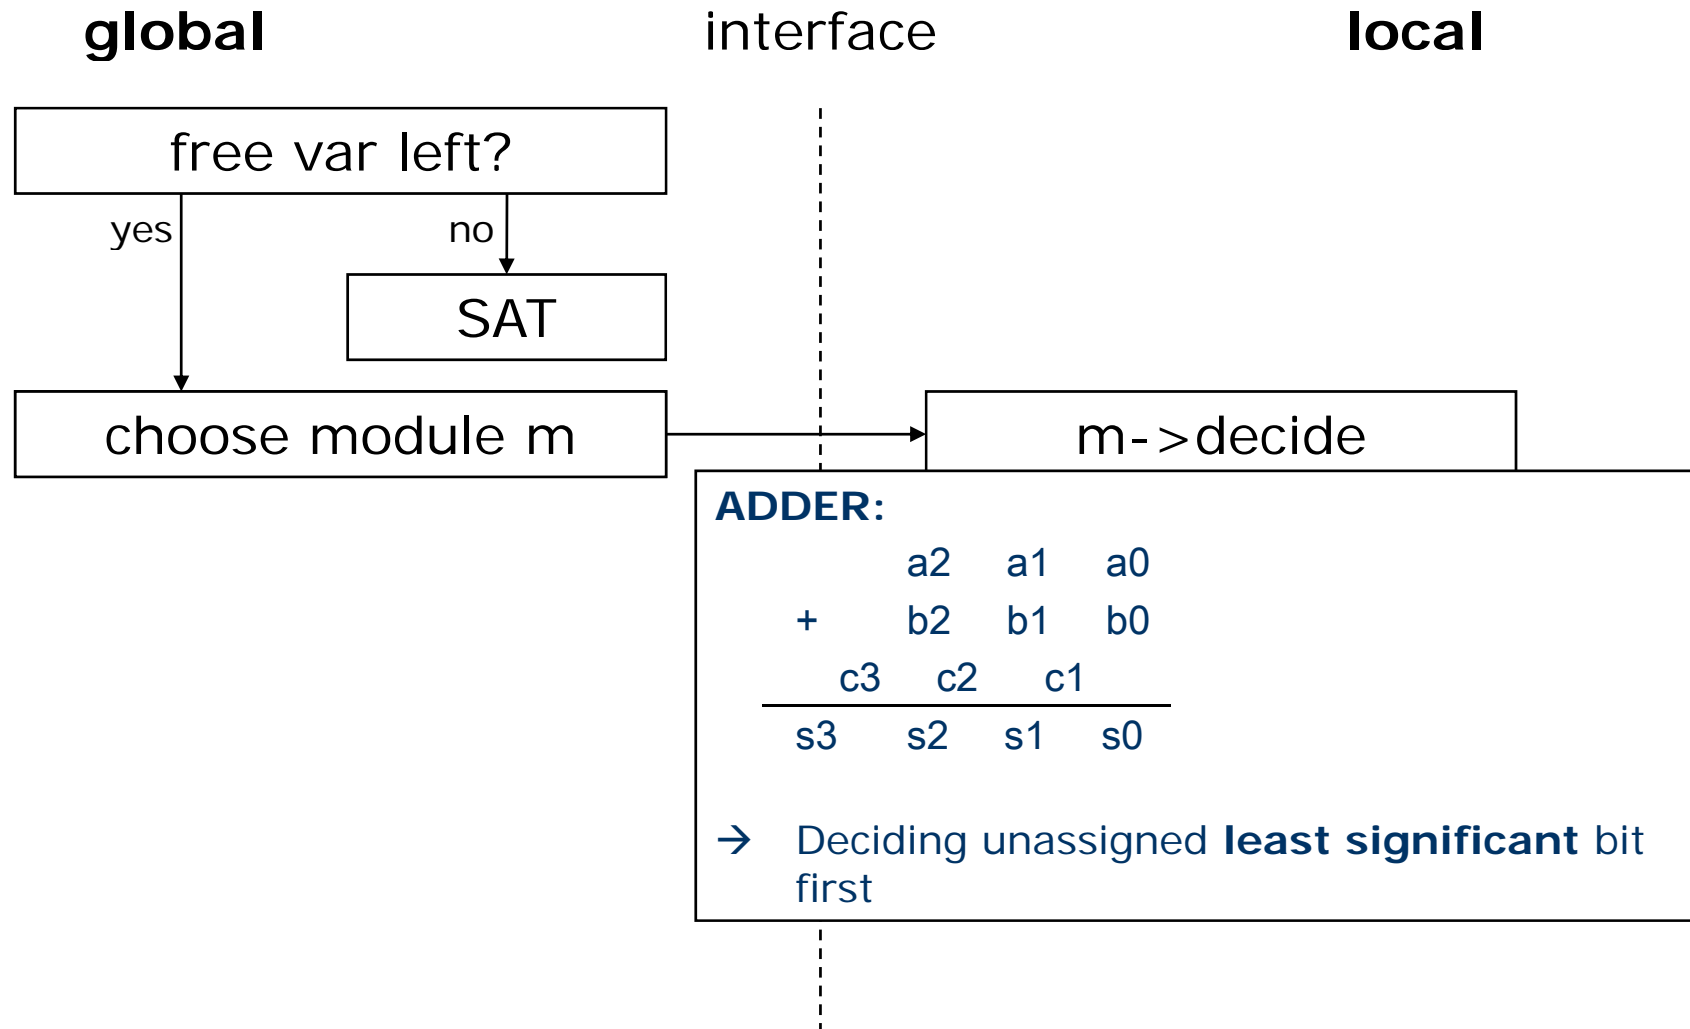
global

interface

local

free var left?

yes

no

SAT

choose module m

m->decide

ADDER:

| | | a2 | a1 | a0 |
|---|---|---|---|---|
| + | | b2 | b1 | b0 |
| | c3 | c2 | c1 | |
| s3 | | s2 | s1 | s0 |

→ Deciding unassigned **least significant** bit first